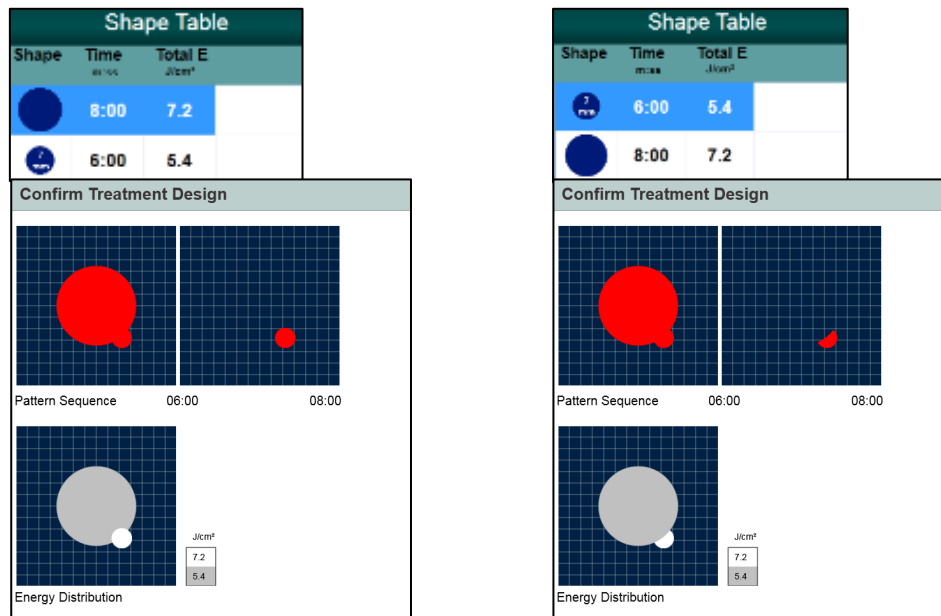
Shape Table

| Shape | Time m:ss | Total E J/cm² |
|---|---|---|
| | 8:00 | 7.2 |
| | 6:00 | 5.4 |

Confirm Treatment Design

Pattern Sequence 06:00 08:00

Energy Distribution

J/cm²
7.2
5.4

Shape Table

| Shape | Time m:ss | Total E J/cm² |
|---|---|---|
| | 6:00 | 5.4 |
| | 8:00 | 7.2 |

Confirm Treatment Design

Pattern Sequence 06:00 08:00

Energy Distribution

J/cm²
7.2
5.4